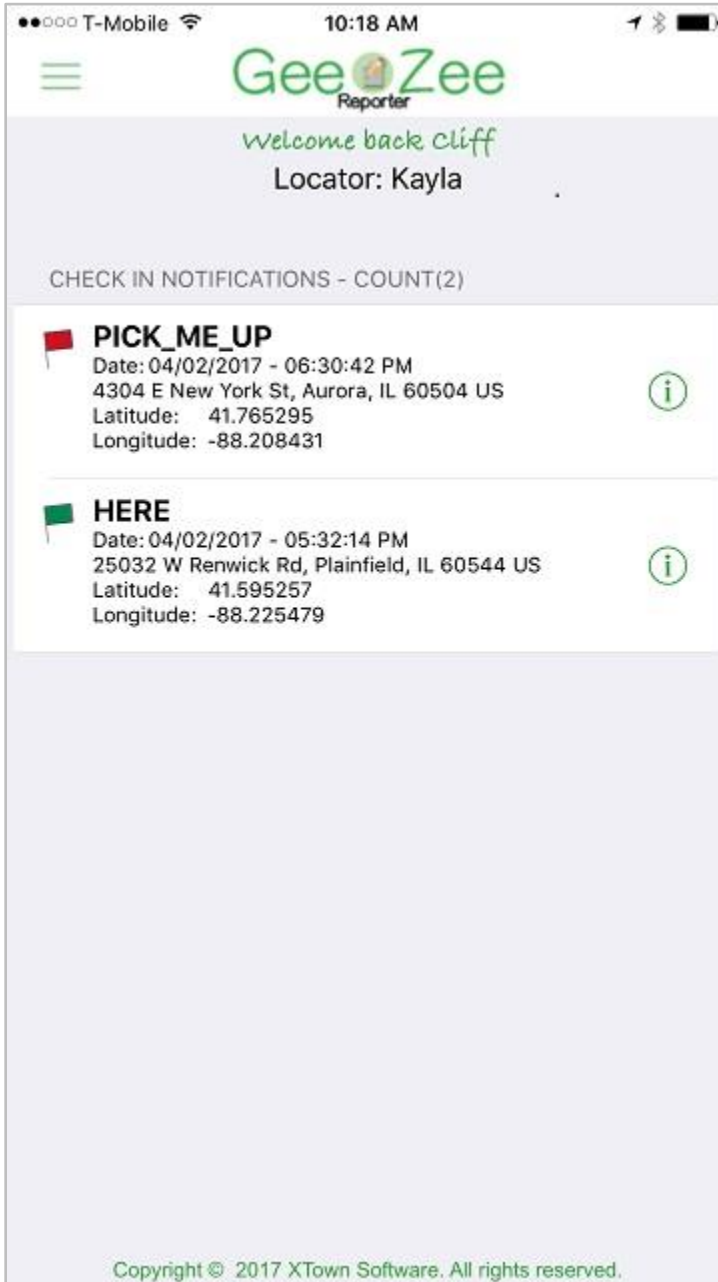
●●○○○ T-Mobile 10:18 AM

GeeZee
Reporter

Welcome back Cliff
Locator: Kayla

CHECK IN NOTIFICATIONS - COUNT(2)

PICK_ME_UP
Date: 04/02/2017 - 06:30:42 PM
4304 E New York St, Aurora, IL 60504 US
Latitude: 41.765295
Longitude: -88.208431

HERE
Date: 04/02/2017 - 05:32:14 PM
25032 W Renwick Rd, Plainfield, IL 60544 US
Latitude: 41.595257
Longitude: -88.225479

Copyright © 2017 XTown Software. All rights reserved.